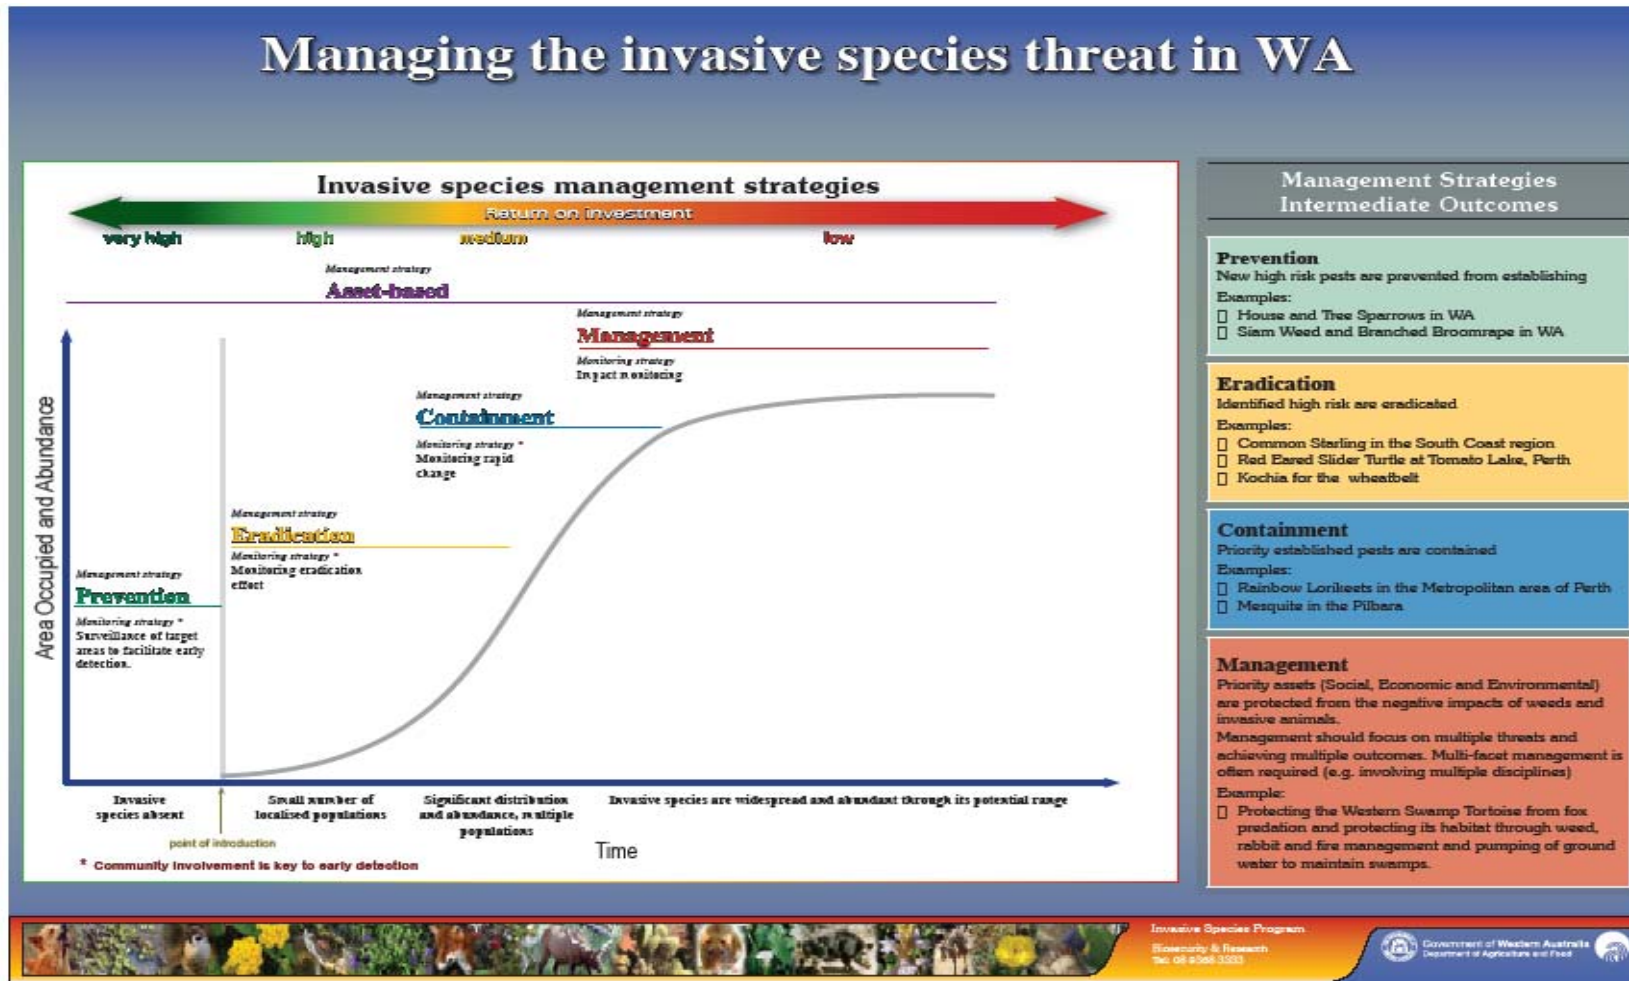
Managing the invasive species threat in WA

Invasive species management strategies

Return on investment

very high | high | medium | low

Management strategy
Asset-based

Management strategy
Management
Monitoring strategy
Impact monitoring

Management strategy
Containment
Monitoring strategy *
Monitoring rapid change

Management strategy
Eradication
Monitoring strategy *
Monitoring eradication effect

Management strategy
Prevention
Monitoring strategy *
Surveillance of target areas to facilitate early detection.

Area Occupied and Abundance

Invasive species absent

Small number of localised populations

Significant distribution and abundance, multiple populations

Invasive species are widespread and abundant through its potential range

point of introduction

Time

* Community involvement is key to early detection

Management Strategies
Intermediate Outcomes

Prevention
New high risk pests are prevented from establishing
Examples:
House and Tree Sparrows in WA
Siam Weed and Branched Broomrape in WA

Eradication
Identified high risk are eradicated
Examples:
Common Starling in the South Coast region
Red Eared Slider Turtle at Tomato Lake, Perth
Kochia for the wheatbelt

Containment
Priority established pests are contained
Examples:
Rainbow Lorikeets in the Metropolitan area of Perth
Mesquite in the Pilbara

Management
Priority assets (Social, Economic and Environmental) are protected from the negative impacts of weeds and invasive animals.
Management should focus on multiple threats and achieving multiple outcomes. Multi-facet management is often required (e.g. involving multiple disciplines)
Example:
Protecting the Western Swamp Tortoise from fox predation and protecting its habitat through weed, rabbit and fire management and pumping of ground water to maintain swamps.

Invasive Species Program
Biosecurity & Research
Tel: 08 9368 3333

Government of Western Australia
Department of Agriculture and Food